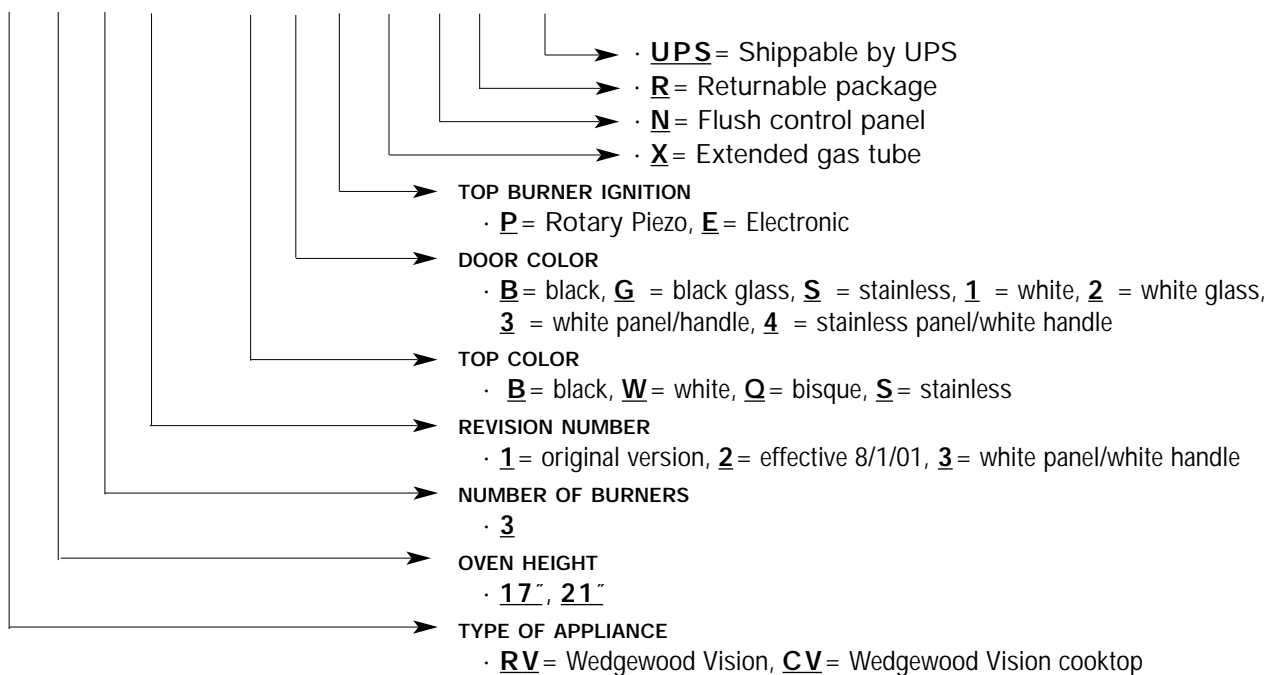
· **UPS** = Shippable by UPS
· **R** = Returnable package
· **N** = Flush control panel
· **X** = Extended gas tube

TOP BURNER IGNITION
· **P** = Rotary Piezo, **E** = Electronic

DOOR COLOR
· **B** = black, **G** = black glass, **S** = stainless, **1** = white, **2** = white glass, **3** = white panel/handle, **4** = stainless panel/white handle

TOP COLOR
· **B** = black, **W** = white, **Q** = bisque, **S** = stainless

REVISION NUMBER
· **1** = original version, **2** = effective 8/1/01, **3** = white panel/white handle

NUMBER OF BURNERS
· **3**

OVEN HEIGHT
· **17″**, **21″**

TYPE OF APPLIANCE
· **RV** = Wedgewood Vision, **CV** = Wedgewood Vision cooktop